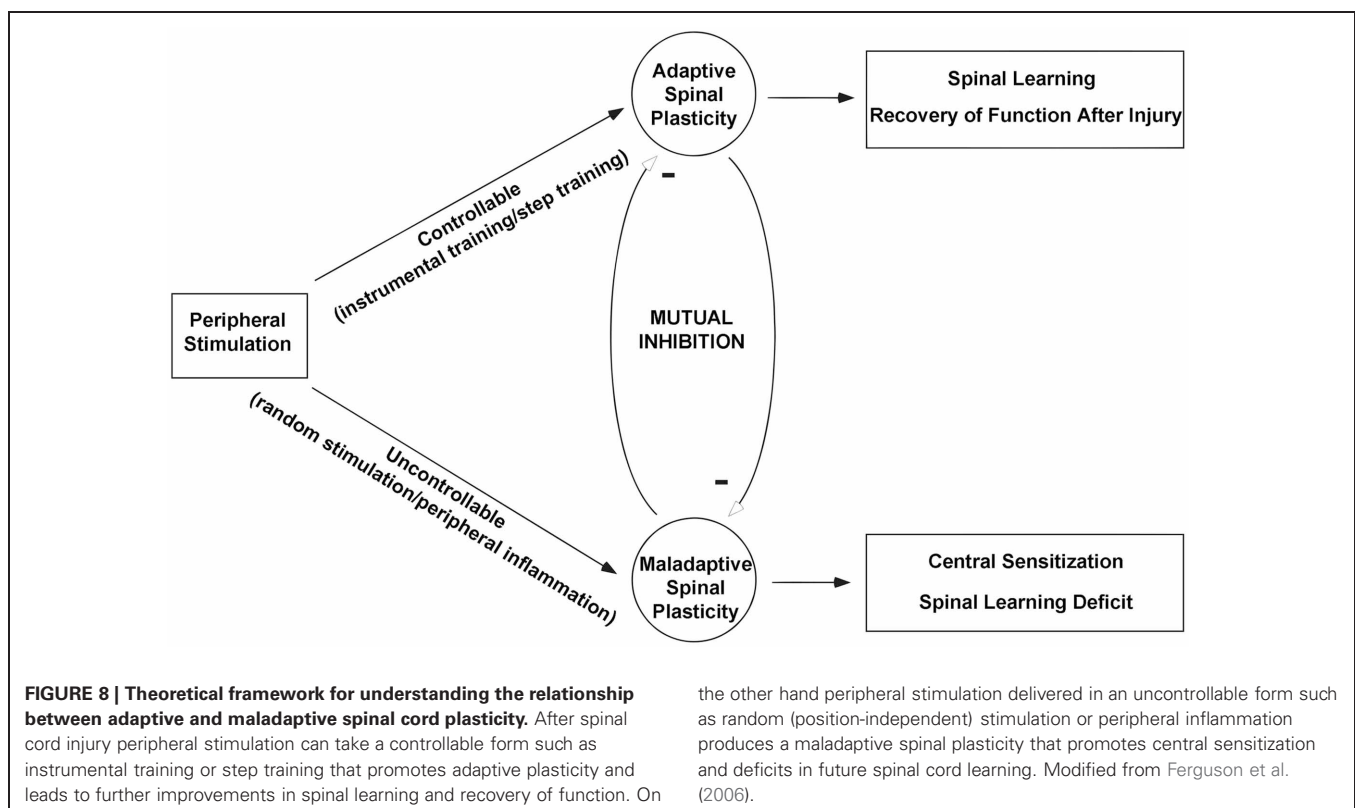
Adaptive Spinal Plasticity

Spinal Learning
Recovery of Function After Injury

Controllable
(instrumental training/step training)

-

Peripheral Stimulation

MUTUAL INHIBITION

(random stimulation/peripheral inflammation)
Uncontrollable

-

Maladaptive Spinal Plasticity

Central Sensitization
Spinal Learning Deficit

**FIGURE 8 | Theoretical framework for understanding the relationship between adaptive and maladaptive spinal cord plasticity.** After spinal cord injury peripheral stimulation can take a controllable form such as instrumental training or step training that promotes adaptive plasticity and leads to further improvements in spinal learning and recovery of function. On the other hand peripheral stimulation delivered in an uncontrollable form such as random (position-independent) stimulation or peripheral inflammation produces a maladaptive spinal plasticity that promotes central sensitization and deficits in future spinal cord learning. Modified from Ferguson et al. (2006).